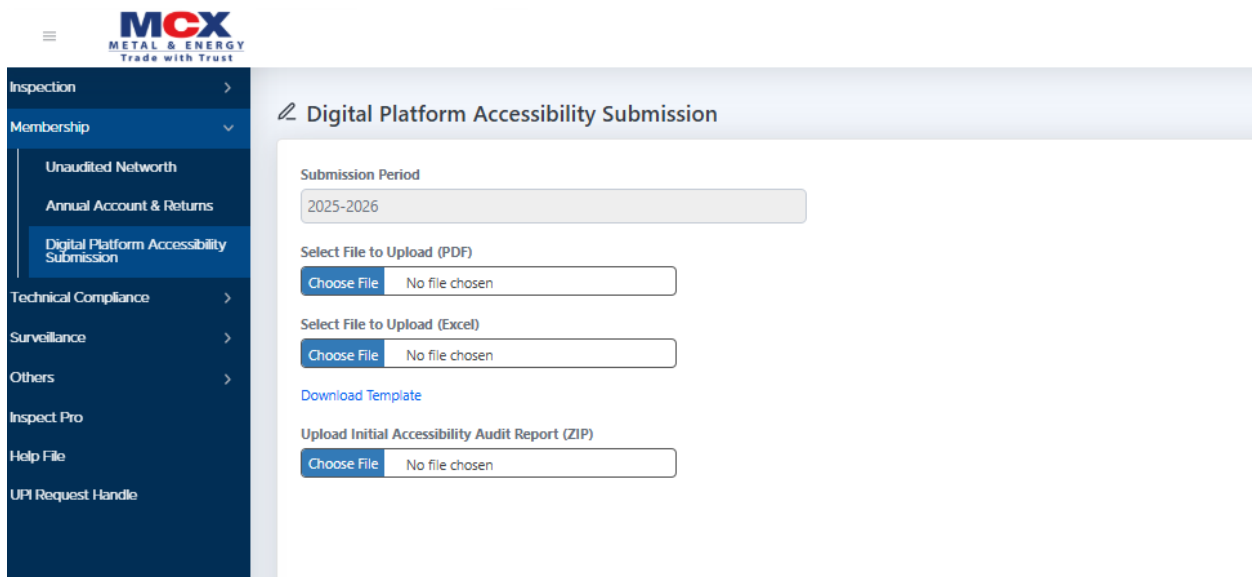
MCX
METAL & ENERGY
Trade with Trust

Inspection
Membership
Unaudited Networth
Annual Account & Returns
Digital Platform Accessibility Submission
Technical Compliance
Surveillance
Others
Inspect Pro
Help File
UPI Request Handle

Digital Platform Accessibility Submission

Submission Period
2025-2026

Select File to Upload (PDF)
Choose File No file chosen

Select File to Upload (Excel)
Choose File No file chosen

Download Template

Upload Initial Accessibility Audit Report (ZIP)
Choose File No file chosen